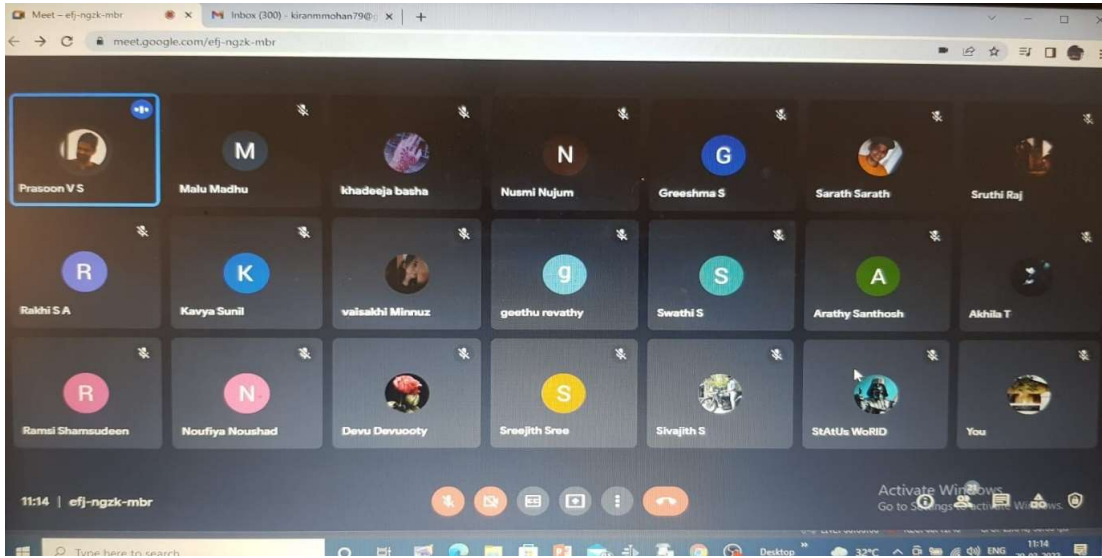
Meet – efj-ngzk-mbr
Inbox (300) - kiranmmohan79@
meet.google.com/efj-ngzk-mbr

Prasoon V S
M
Malu Madhu
khadeeja basha
N
Nusmi Nujum
G
Greeshma S
Sarath Sarath
Sruthi Raj

R
Rakhi S A
K
Kavya Sunil
vaisakhi Minnuz
g
geethu revathy
S
Swathi S
A
Arathy Santhosh
Akhila T

R
Ramsi Shamsudeen
N
Noufiya Noushad
Devu Devuooty
S
Sreejith Sree
Sivajith S
StAtUs WoRlD
You

11:14 | efj-ngzk-mbr

Activate Windows
Go to Settings to activate Windows.

Type here to search
Desktop
32°C
ENG
11:14